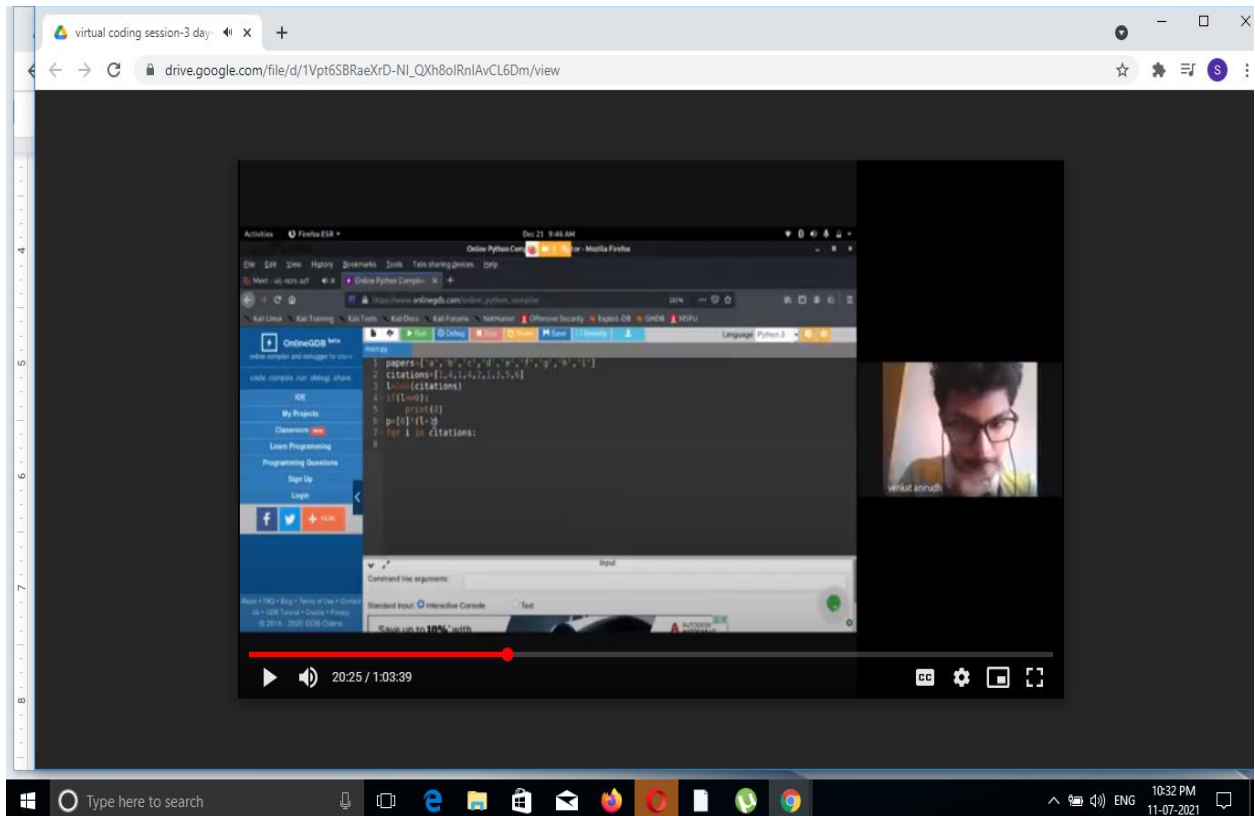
virtual coding session-3 day- ×
+
drive.google.com/file/d/1Vpt6SBRaeXrD-NI_QXh8olRnIAvCL6Dm/view

Activities Firefox ESR
Dec 21 9:46 AM
Online Python Com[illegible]r - Mozilla Firefox
File Edit View History Bookmarks Tools Tab sharing devices Help
Meet - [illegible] Online Python Compile ×
https://www.onlinegdb.com/online_python_compiler
Kali Linux Kali Training Kali Tools Kali Docs Kali Forums NetHunter Offensive Security Exploit-DB GHDB MSFU

OnlineGDB beta
online compiler and debugger for c/c++
code. compile. run. debug. share.
IDE
My Projects
Classroom new
Learn Programming
Programming Questions
Sign Up
Login

Run Debug Stop Share Save Beautify
Language Python 3
main.py
1 papers=['a','b','c','d','e','f','g','h','i']
2 citations=[1,4,1,4,2,1,3,5,6]
3 l=len(citations)
4 if(l==0):
5     print(0)
6 p=[0]*(l+1)
7 for i in citations:
8

input
Command line arguments:
Standard Input: Interactive Console Text
Save up to 10% with

About • FAQ • Blog • Terms of Use • Contact Us • GDB Tutorial • Credits • Privacy
© 2016 - 2020 GDB Online

venkat anirudh

20:25 / 1:03:39

Type here to search
ENG
10:32 PM
11-07-2021